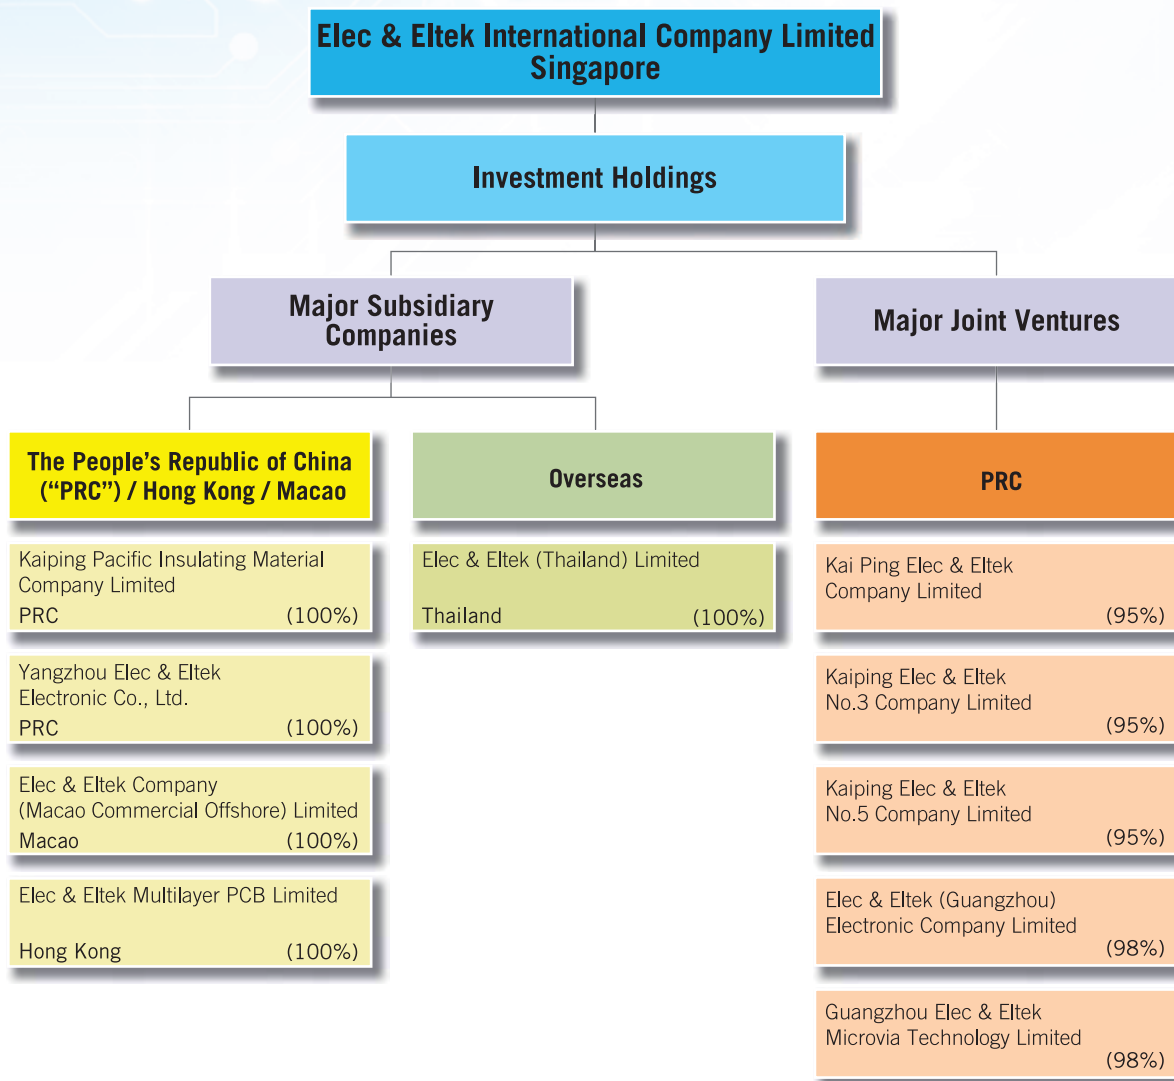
Elec & Eltek International Company Limited
Singapore

Investment Holdings

Major Subsidiary Companies

Major Joint Ventures

The People's Republic of China ("PRC") / Hong Kong / Macao

Kaiping Pacific Insulating Material Company Limited
PRC (100%)

Yangzhou Elec & Eltek Electronic Co., Ltd.
PRC (100%)

Elec & Eltek Company (Macao Commercial Offshore) Limited
Macao (100%)

Elec & Eltek Multilayer PCB Limited
Hong Kong (100%)

Overseas

Elec & Eltek (Thailand) Limited
Thailand (100%)

PRC

Kai Ping Elec & Eltek Company Limited
(95%)

Kaiping Elec & Eltek No.3 Company Limited
(95%)

Kaiping Elec & Eltek No.5 Company Limited
(95%)

Elec & Eltek (Guangzhou) Electronic Company Limited
(98%)

Guangzhou Elec & Eltek Microvia Technology Limited
(98%)